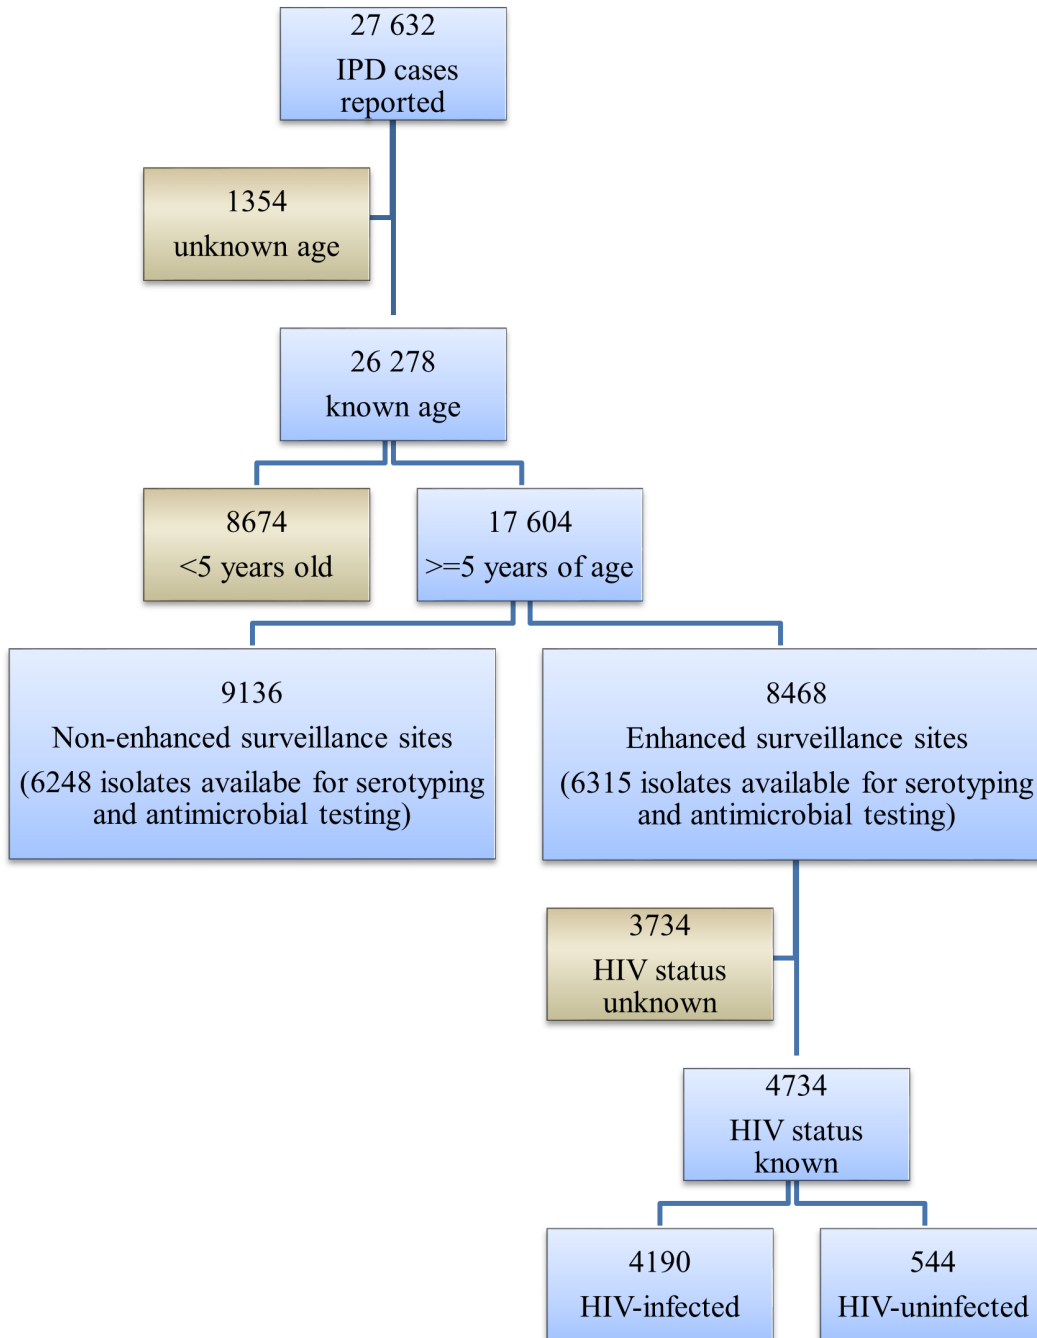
27 632
IPD cases reported

1354
unknown age

26 278
known age

8674
<5 years old

17 604
>=5 years of age

9136
Non-enhanced surveillance sites
(6248 isolates availabe for serotyping and antimicrobial testing)

8468
Enhanced surveillance sites
(6315 isolates available for serotyping and antimicrobial testing)

3734
HIV status unknown

4734
HIV status known

4190
HIV-infected

544
HIV-uninfected